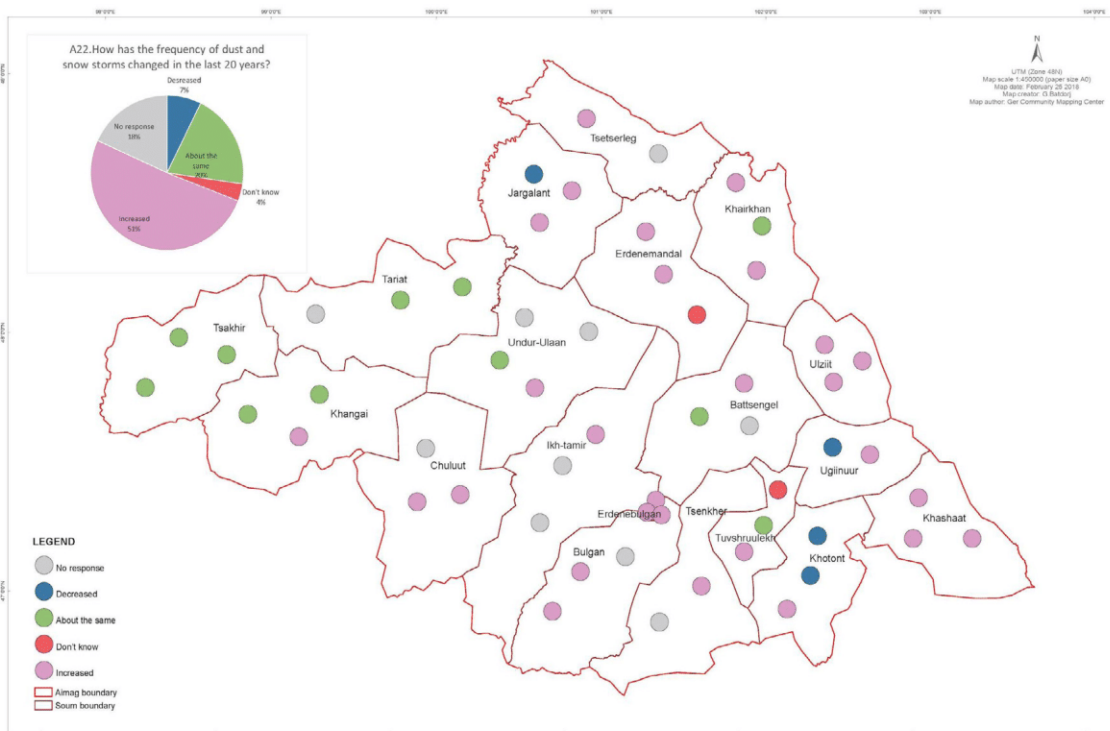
98°0'0"E 99°0'0"E 100°0'0"E 101°0'0"E 102°0'0"E 103°0'0"E 104°0'0"E

A22.How has the frequency of dust and snow storms changed in the last 20 years?

Decreased 7%

About the same 20%

Don't know 4%

Increased 51%

No response 18%

N

UTM (Zone 48N)
Map scale 1:400000 (paper size A0)
Map date: February 28 2018
Map creator: G.Baldor
Map author: Ger Community Mapping Center

Tsetserleg

Jargalant

Khairkhan

Erdenemandal

Tariat

Tsakhir

Undur-Ulaan

Ulziit

Khangai

Battsengel

Ikh-tamir

Chuluut

Ugiinuur

Erdenebulgan

Tsenkher

Khashaat

Tuvshruulekh

Khotont

Bulgan

LEGEND

No response

Decreased

About the same

Don't know

Increased

Aimag boundary

Soum boundary